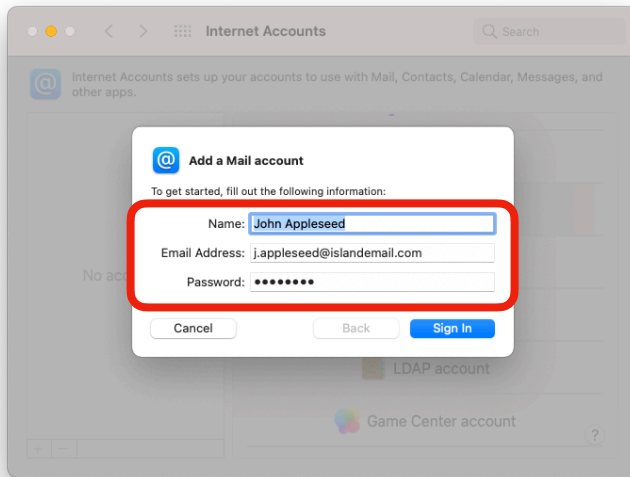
Internet Accounts

Search

Internet Accounts sets up your accounts to use with Mail, Contacts, Calendar, Messages, and other apps.

No acc

Add a Mail account

To get started, fill out the following information:

Name: John Appleseed

Email Address: j.appleseed@islandemail.com

Password: ••••••••

Cancel

Back

Sign In

LDAP account

Game Center account

?

+ −